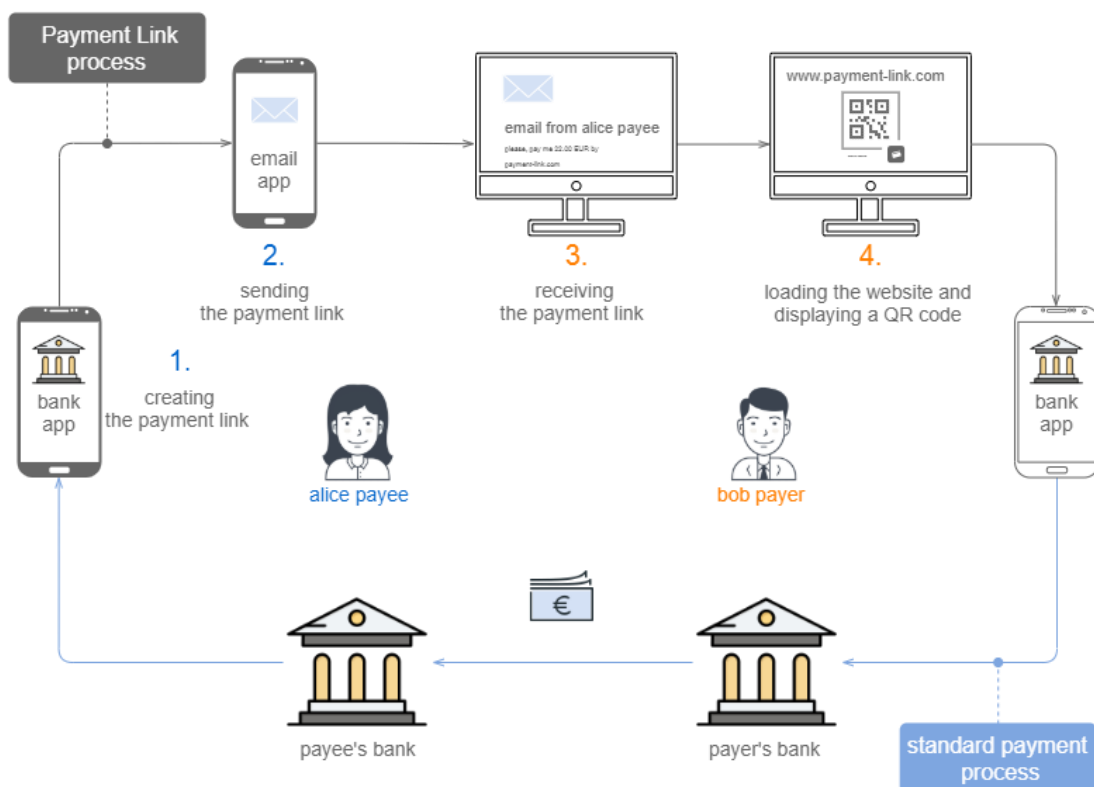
Payment Link process

email app

2.

sending the payment link

email from alice payee

please, pay me 22.00 EUR by

payment-link.com

3.

receiving the payment link

www.payment-link.com

4.

loading the website and displaying a QR code

bank app

1.

creating the payment link

alice payee

bob payer

bank app

€

payee's bank

payer's bank

standard payment process